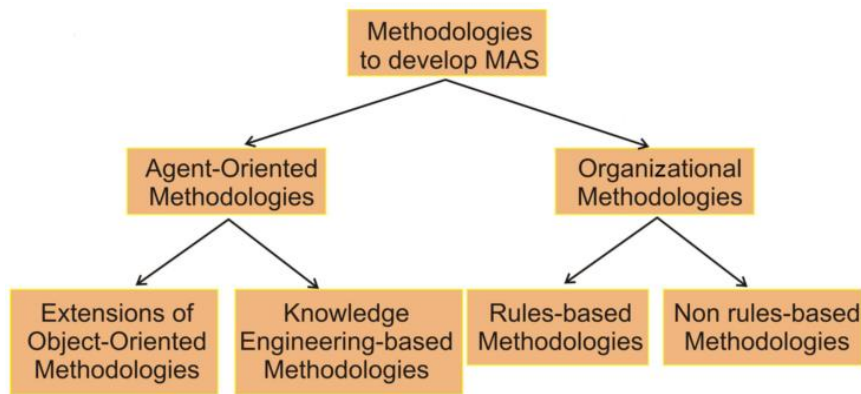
Methodologies to develop MAS

Agent-Oriented Methodologies

Organizational Methodologies

Extensions of Object-Oriented Methodologies

Knowledge Engineering-based Methodologies

Rules-based Methodologies

Non rules-based Methodologies